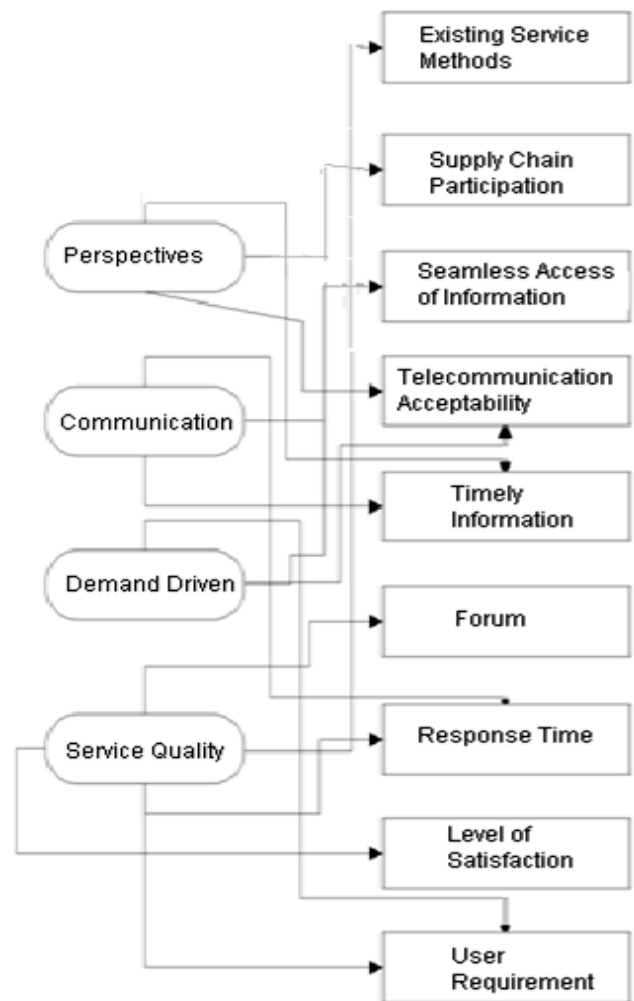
Perspectives

Communication

Demand Driven

Service Quality

Existing Service Methods

Supply Chain Participation

Seamless Access of Information

Telecommunication Acceptability

Timely Information

Forum

Response Time

Level of Satisfaction

User Requirement